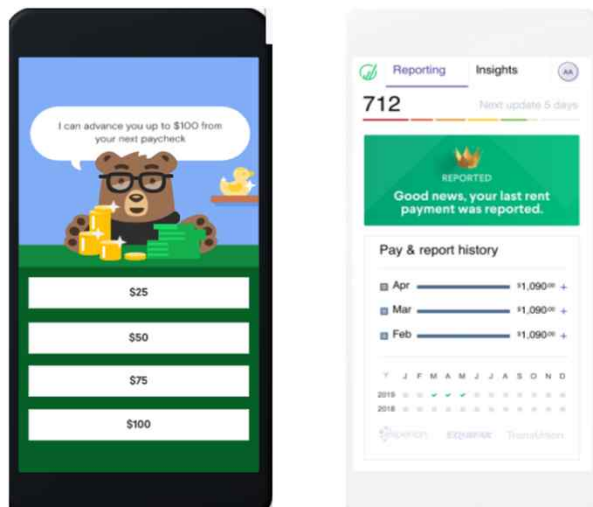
I can advance you up to $100 from your next paycheck

$25

$50

$75

$100

Reporting Insights AA

712 Next update 5 days

REPORTED

Good news, your last rent payment was reported.

Pay & report history

Apr $1,090.00 +

Mar $1,090.00 +

Feb $1,090.00 +

Y J F M A M J J A S O N D

2019

2018

experian EQUIFAX TransUnion